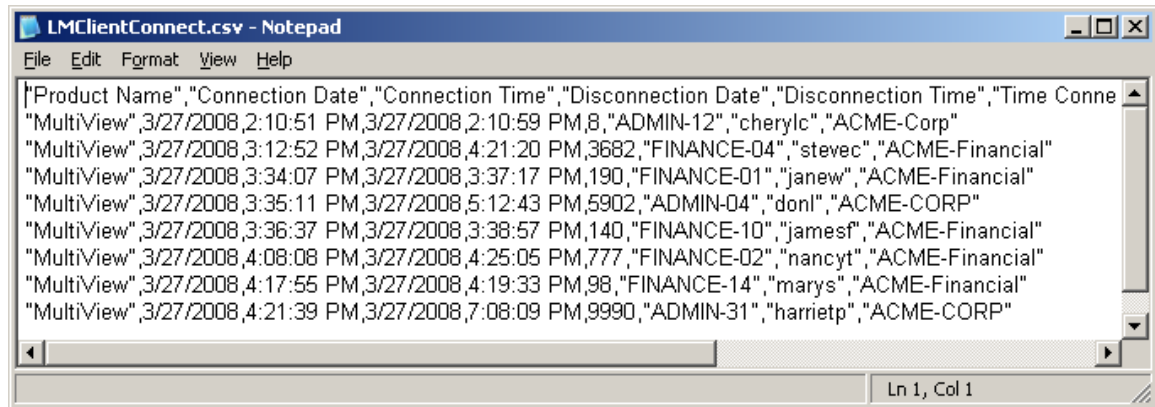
LMClientConnect.csv - Notepad

File Edit Format View Help

"Product Name","Connection Date","Connection Time","Disconnection Date","Disconnection Time","Time Conne
"MultiView",3/27/2008,2:10:51 PM,3/27/2008,2:10:59 PM,8,"ADMIN-12","cherylc","ACME-Corp"
"MultiView",3/27/2008,3:12:52 PM,3/27/2008,4:21:20 PM,3682,"FINANCE-04","stevec","ACME-Financial"
"MultiView",3/27/2008,3:34:07 PM,3/27/2008,3:37:17 PM,190,"FINANCE-01","janew","ACME-Financial"
"MultiView",3/27/2008,3:35:11 PM,3/27/2008,5:12:43 PM,5902,"ADMIN-04","donl","ACME-CORP"
"MultiView",3/27/2008,3:36:37 PM,3/27/2008,3:38:57 PM,140,"FINANCE-10","jamesf","ACME-Financial"
"MultiView",3/27/2008,4:08:08 PM,3/27/2008,4:25:05 PM,777,"FINANCE-02","nancyt","ACME-Financial"
"MultiView",3/27/2008,4:17:55 PM,3/27/2008,4:19:33 PM,98,"FINANCE-14","marys","ACME-Financial"
"MultiView",3/27/2008,4:21:39 PM,3/27/2008,7:08:09 PM,9990,"ADMIN-31","harrietp","ACME-CORP"

Ln 1, Col 1